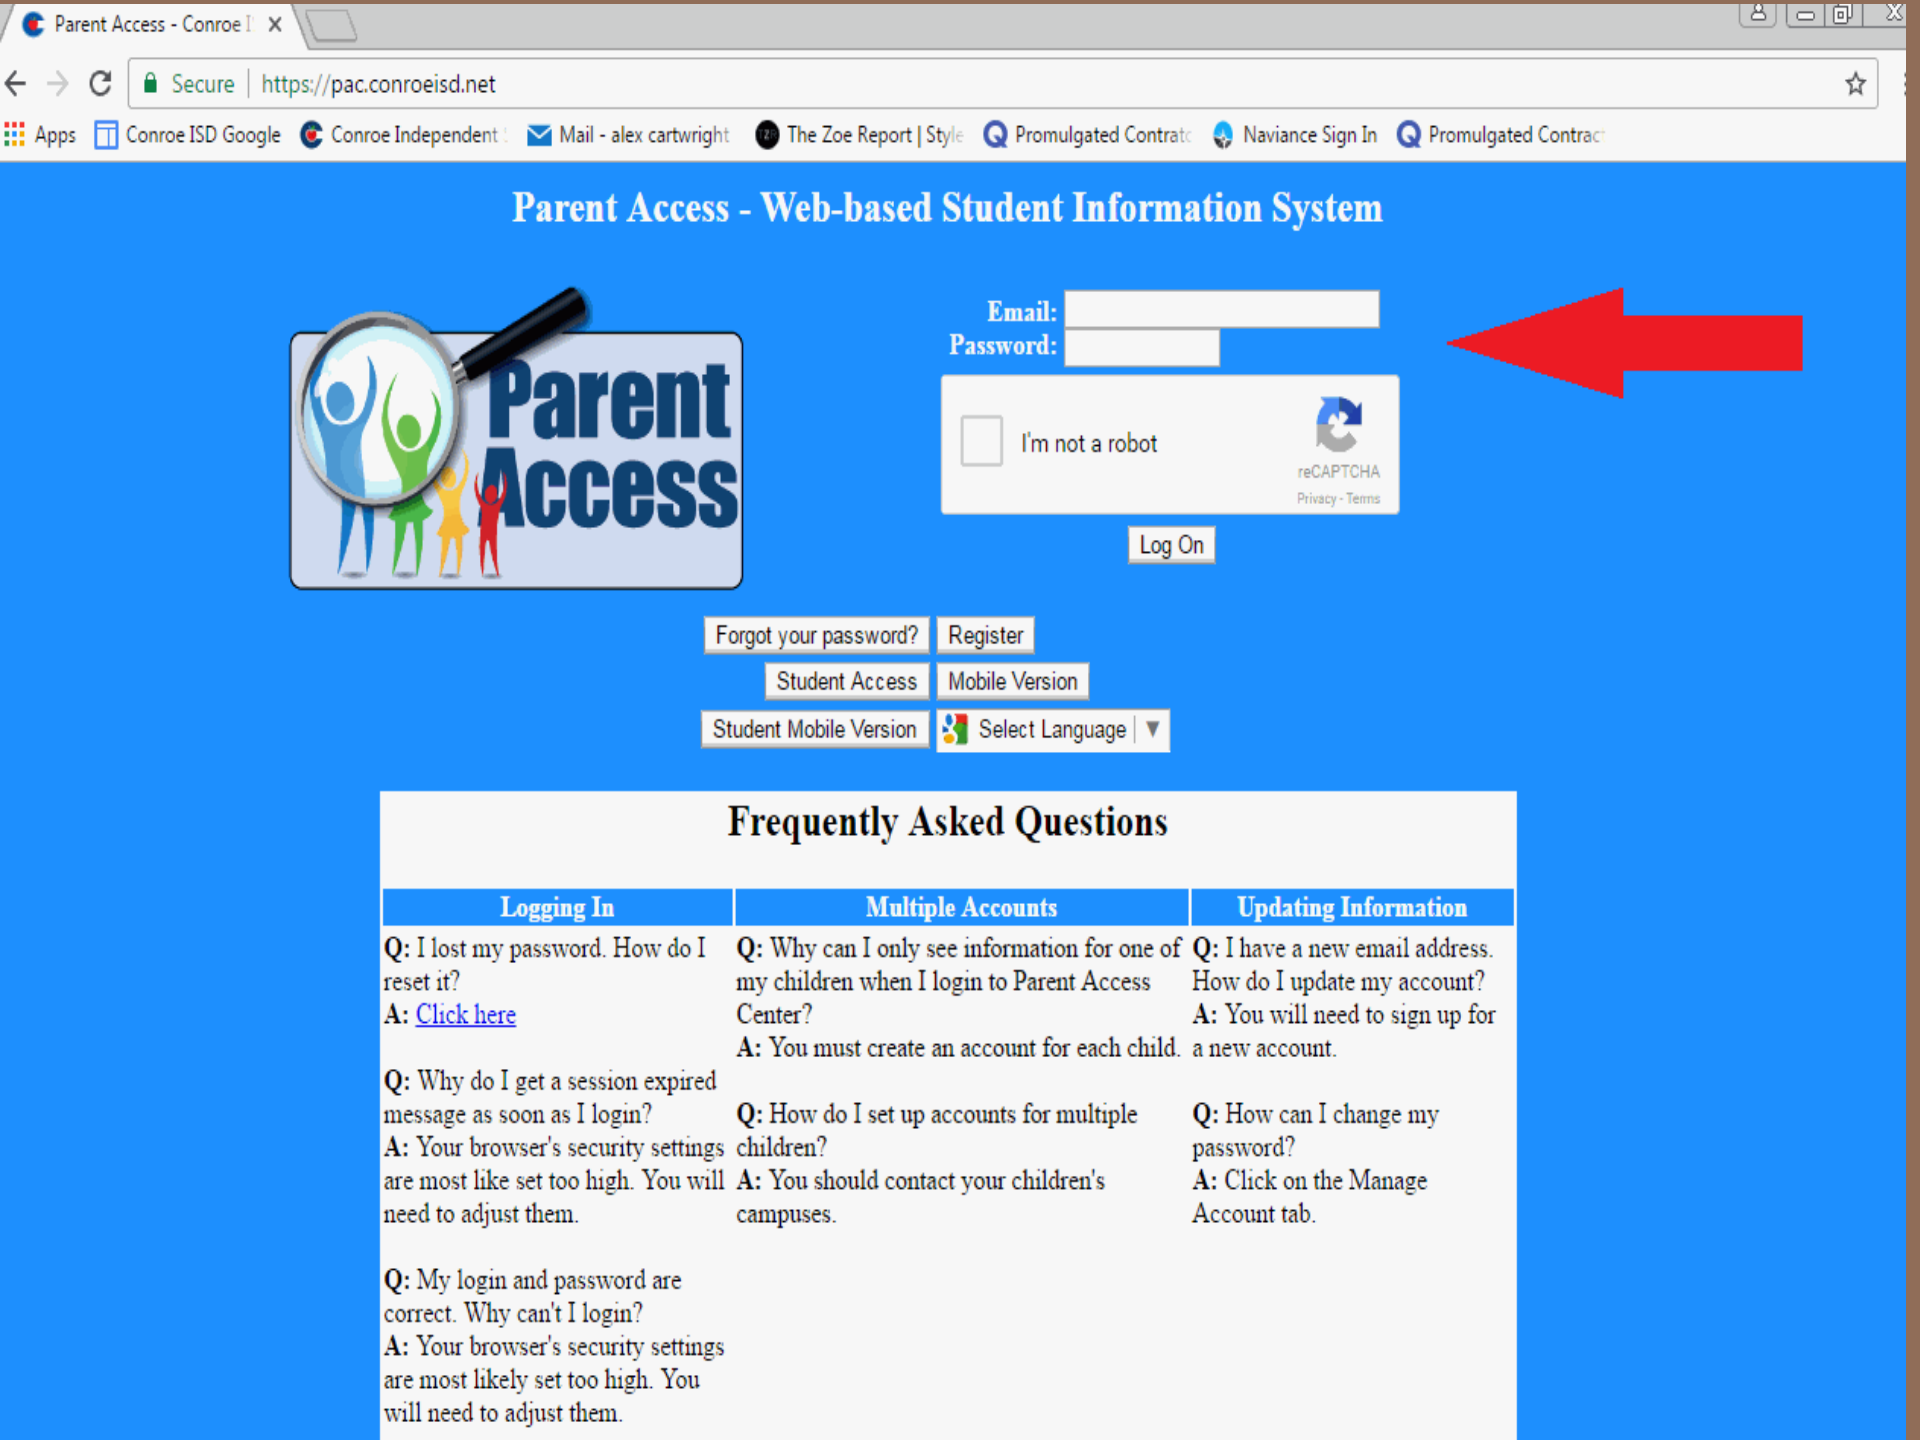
Parent Access - Conroe I ×

Secure | https://pac.conroeisd.net

Apps Conroe ISD Google Conroe Independent Mail - alex cartwright The Zoe Report | Style Promulgated Contrat Naviance Sign In Promulgated Contrac

Parent Access - Web-based Student Information System

Parent Access

Email:
Password:

I'm not a robot
reCAPTCHA
Privacy - Terms

Log On

Forgot your password? Register
Student Access Mobile Version
Student Mobile Version Select Language ▼

Frequently Asked Questions

| Logging In | Multiple Accounts | Updating Information |
|---|---|---|
| Q: I lost my password. How do I reset it?<br>A: Click here<br><br>Q: Why do I get a session expired message as soon as I login?<br>A: Your browser's security settings are most like set too high. You will need to adjust them.<br><br>Q: My login and password are correct. Why can't I login?<br>A: Your browser's security settings are most likely set too high. You will need to adjust them. | Q: Why can I only see information for one of my children when I login to Parent Access Center?<br>A: You must create an account for each child.<br><br>Q: How do I set up accounts for multiple children?<br>A: You should contact your children's campuses. | Q: I have a new email address. How do I update my account?<br>A: You will need to sign up for a new account.<br><br>Q: How can I change my password?<br>A: Click on the Manage Account tab. |